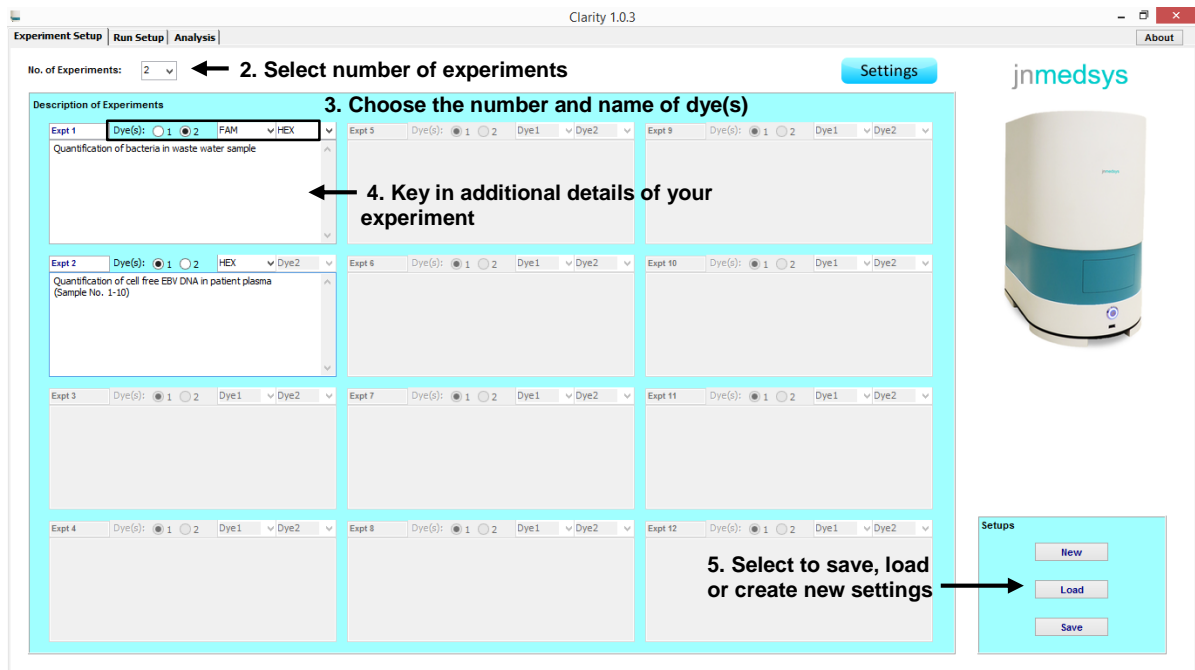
Clarity 1.0.3

Experiment Setup | Run Setup | Analysis

About

No. of Experiments: 2

2. Select number of experiments

Settings

jnmedsys

Description of Experiments

3. Choose the number and name of dye(s)

Expt 1 Dye(s): 1 2 FAM HEX
Quantification of bacteria in waste water sample

4. Key in additional details of your experiment

Expt 5 Dye(s): 1 2 Dye1 Dye2

Expt 9 Dye(s): 1 2 Dye1 Dye2

Expt 2 Dye(s): 1 2 HEX Dye2
Quantification of cell free EBV DNA in patient plasma (Sample No. 1-10)

Expt 6 Dye(s): 1 2 Dye1 Dye2

Expt 10 Dye(s): 1 2 Dye1 Dye2

Expt 3 Dye(s): 1 2 Dye1 Dye2

Expt 7 Dye(s): 1 2 Dye1 Dye2

Expt 11 Dye(s): 1 2 Dye1 Dye2

Expt 4 Dye(s): 1 2 Dye1 Dye2

Expt 8 Dye(s): 1 2 Dye1 Dye2

Expt 12 Dye(s): 1 2 Dye1 Dye2

5. Select to save, load or create new settings

Setups

New

Load

Save

jnmedsys